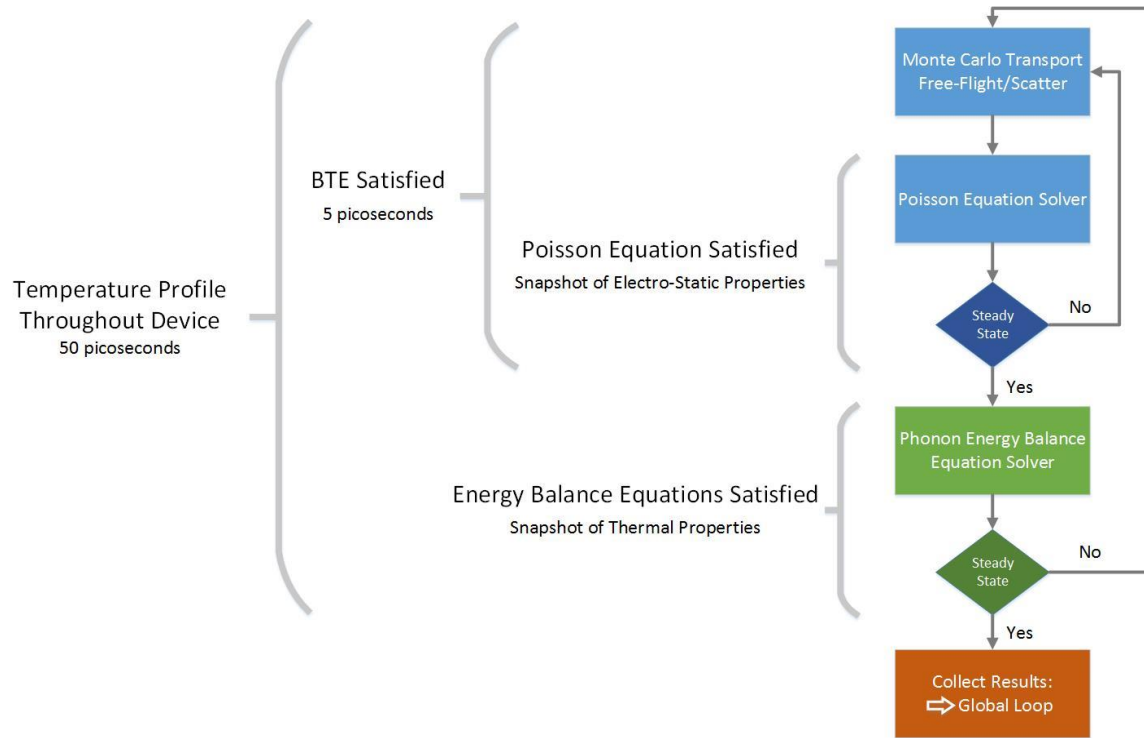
Temperature Profile Throughout Device
50 picoseconds

BTE Satisfied
5 picoseconds

Poisson Equation Satisfied
Snapshot of Electro-Static Properties

Energy Balance Equations Satisfied
Snapshot of Thermal Properties

Monte Carlo Transport Free-Flight/Scatter

Poisson Equation Solver

Steady State

No

Yes

Phonon Energy Balance Equation Solver

Steady State

No

Yes

Collect Results:
⇨ Global Loop